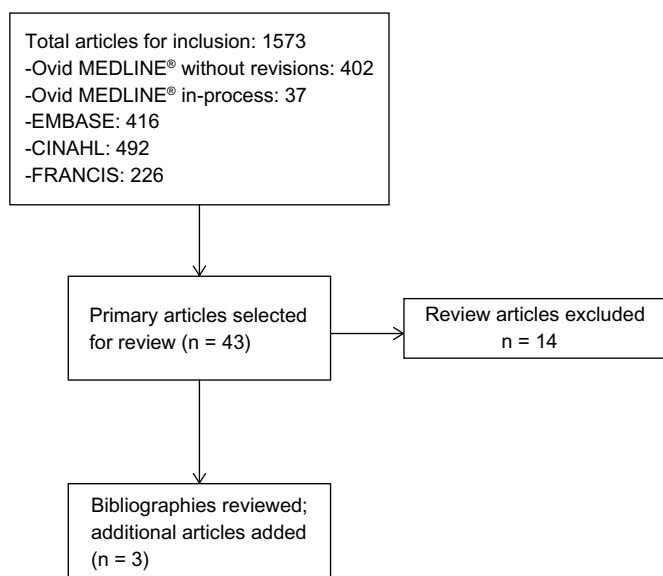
Total articles for inclusion: 1573
-Ovid MEDLINE® without revisions: 402
-Ovid MEDLINE® in-process: 37
-EMBASE: 416
-CINAHL: 492
-FRANCIS: 226

Primary articles selected for review (n = 43)

Review articles excluded
n = 14

Bibliographies reviewed; additional articles added (n = 3)